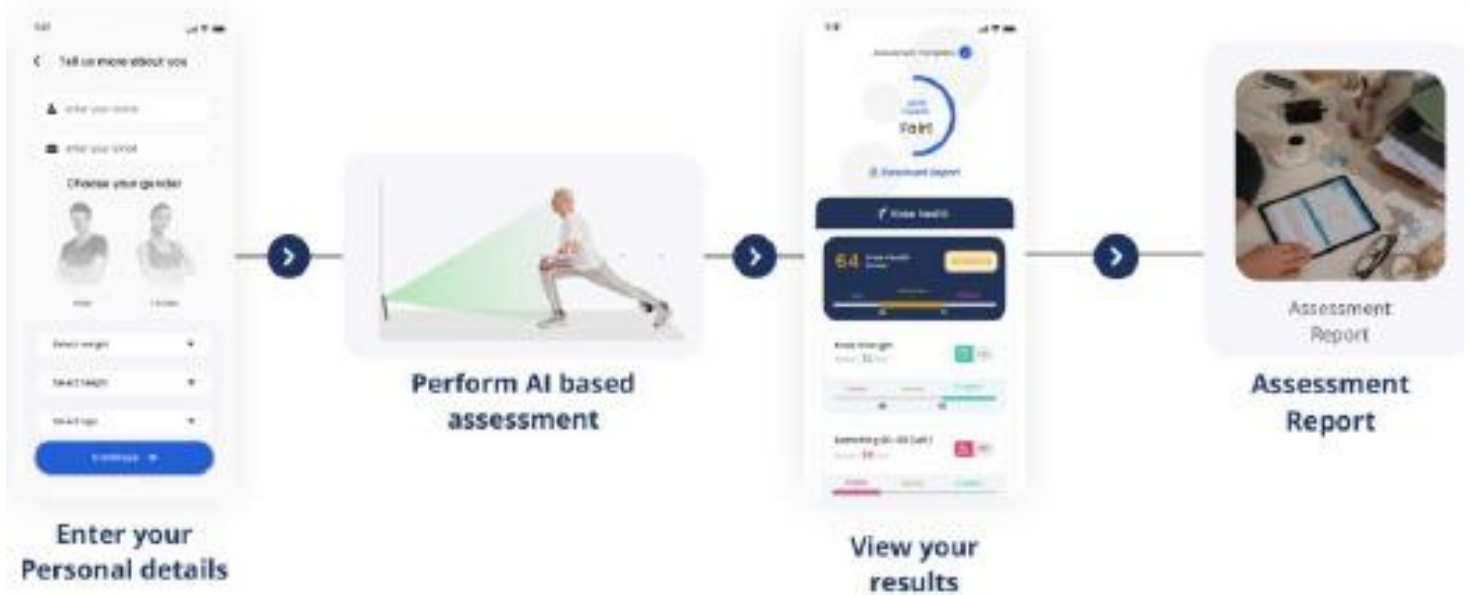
Tell us more about you

Enter your name

Enter your email

Choose your gender

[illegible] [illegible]

Select weight

Select height

Select age

Continue

Enter your Personal details

Perform AI based assessment

Assessment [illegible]

Fair

Download Report

Knee health

64

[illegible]

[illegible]

View your results

Assessment Report

Assessment Report